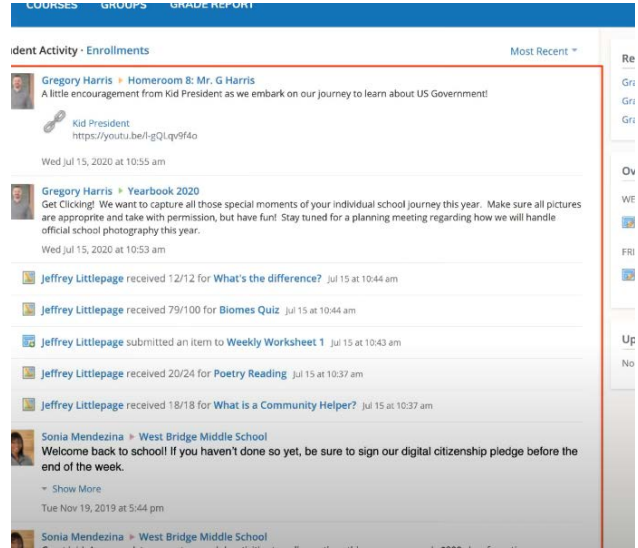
COURSES GROUPS GRADE REPORT

dent Activity · Enrollments

Most Recent

Gregory Harris ▸ Homeroom 8: Mr. G Harris
A little encouragement from Kid President as we embark on our journey to learn about US Government!

Kid President
https://youtu.be/l-gQLqv9f4o

Wed Jul 15, 2020 at 10:55 am

Gregory Harris ▸ Yearbook 2020
Get Clicking! We want to capture all those special moments of your individual school journey this year. Make sure all pictures are appropriate and take with permission, but have fun! Stay tuned for a planning meeting regarding how we will handle official school photography this year.

Wed Jul 15, 2020 at 10:53 am

Jeffrey Littlepage received 12/12 for What's the difference? Jul 15 at 10:44 am

Jeffrey Littlepage received 79/100 for Biomes Quiz Jul 15 at 10:44 am

Jeffrey Littlepage submitted an item to Weekly Worksheet 1 Jul 15 at 10:43 am

Jeffrey Littlepage received 20/24 for Poetry Reading Jul 15 at 10:37 am

Jeffrey Littlepage received 18/18 for What is a Community Helper? Jul 15 at 10:37 am

Sonia Mendezina ▸ West Bridge Middle School
Welcome back to school! If you haven't done so yet, be sure to sign our digital citizenship pledge before the end of the week.

Show More

Tue Nov 19, 2019 at 5:44 pm

Sonia Mendezina ▸ West Bridge Middle School
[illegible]

Re
Gra
Gra
Gra

Ov
WE
FRI

Up
No